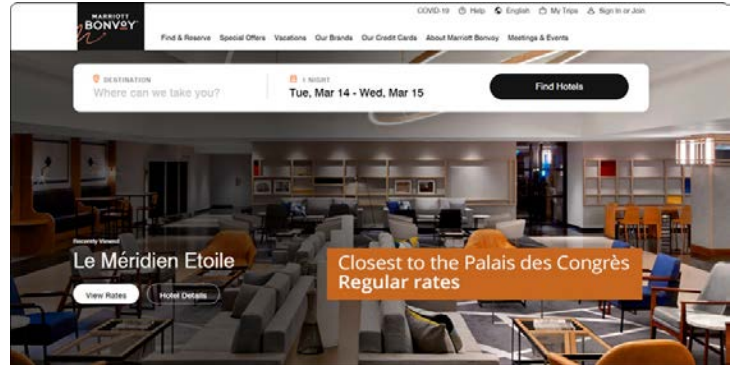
MARRIOTT BONVOY

COVID-19 Help English My Trips Sign In or Join

Find & Reserve Special Offers Vacations Our Brands Our Credit Cards About Marriott Bonvoy Meetings & Events

DESTINATION
Where can we take you?

1 NIGHT
Tue, Mar 14 - Wed, Mar 15

Find Hotels

Recently Viewed
Le Méridien Etoile

View Rates Hotel Details

Closest to the Palais des Congrès
Regular rates